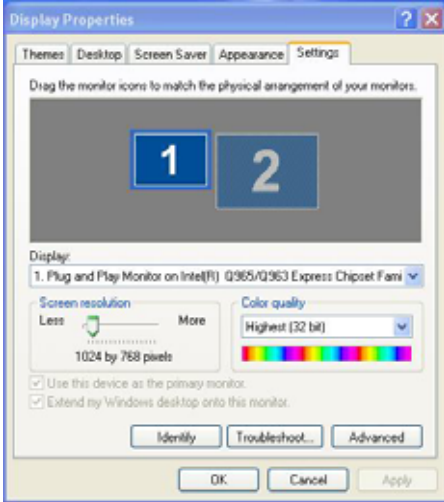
Display Properties

? X

Themes | Desktop | Screen Saver | Appearance | Settings

Drag the monitor icons to match the physical arrangement of your monitors.

1

2

Display:

1. Plug and Play Monitor on Intel(R) Q965/Q963 Express Chipset Fami

Screen resolution

Less

More

1024 by 768 pixels

Color quality

Highest (32 bit)

Use this device as the primary monitor.

Extend my Windows desktop onto this monitor.

Identify

Troubleshoot...

Advanced

OK

Cancel

Apply